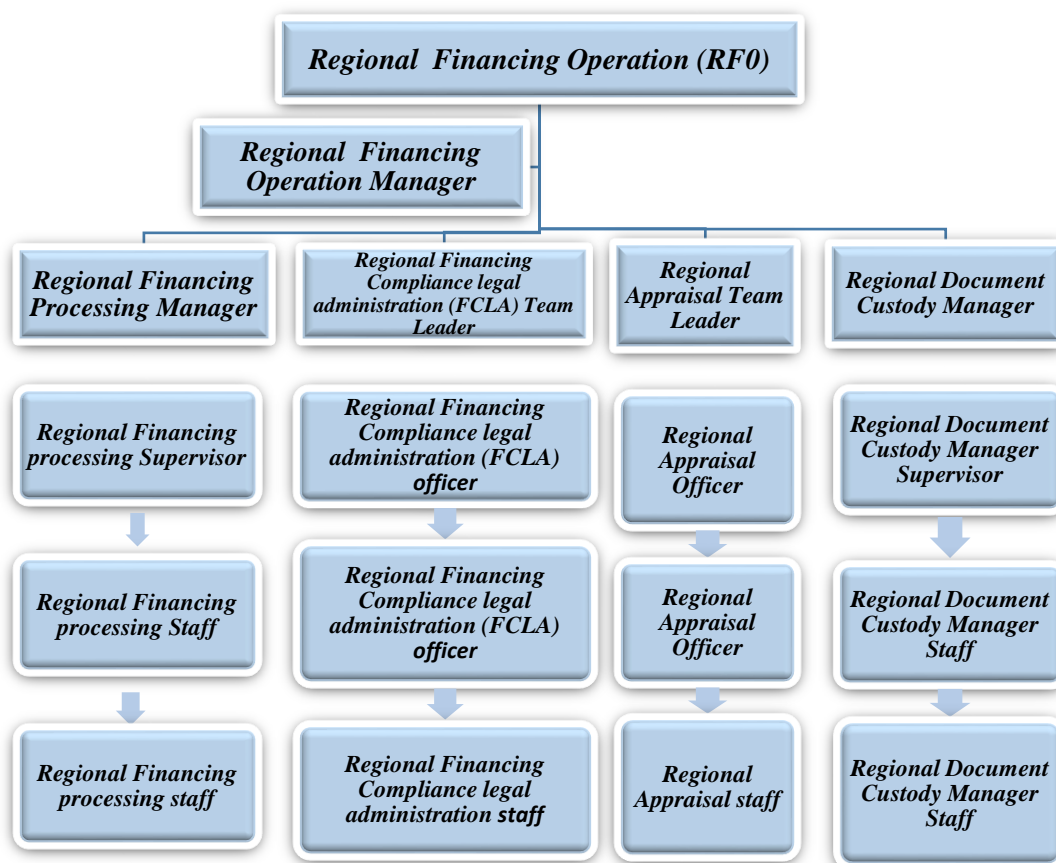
Regional Financing Operation (RF0)

Regional Financing Operation Manager

Regional Financing Processing Manager

Regional Financing Compliance legal administration (FCLA) Team Leader

Regional Appraisal Team Leader

Regional Document Custody Manager

Regional Financing processing Supervisor

Regional Financing processing Staff

Regional Financing processing staff

Regional Financing Compliance legal administration (FCLA) officer

Regional Financing Compliance legal administration (FCLA) officer

Regional Financing Compliance legal administration staff

Regional Appraisal Officer

Regional Appraisal Officer

Regional Appraisal staff

Regional Document Custody Manager Supervisor

Regional Document Custody Manager Staff

Regional Document Custody Manager Staff